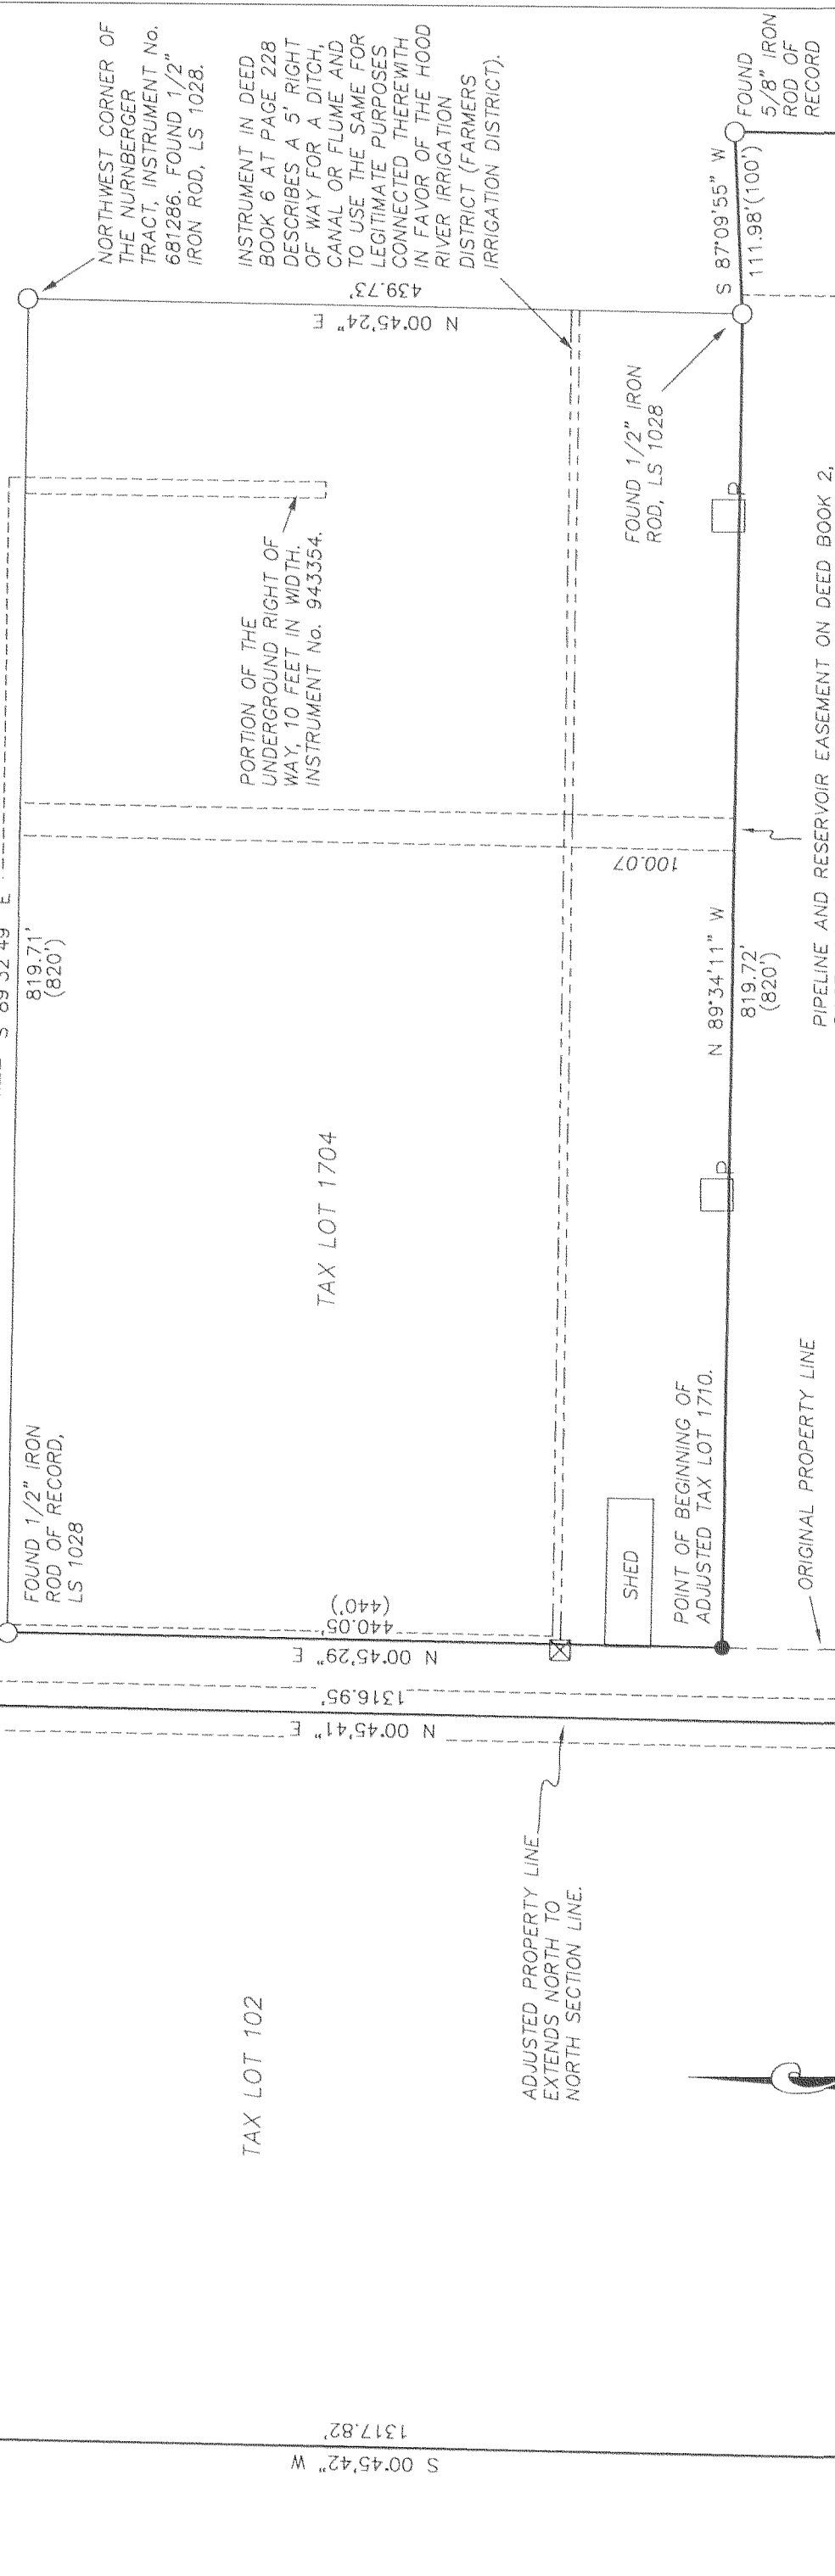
NORTHWEST CORNER OF THE NURNBERGER TRACT, INSTRUMENT No. 681286. FOUND 1/2" IRON ROD, LS 1028.

INSTRUMENT IN DEED BOOK 6 AT PAGE 228 DESCRIBES A 5' RIGHT OF WAY FOR A DITCH, CANAL OR FLUME AND TO USE THE SAME FOR LEGITIMATE PURPOSES CONNECTED THEREWITH IN FAVOR OF THE HOOD RIVER IRRIGATION DISTRICT (FARMERS IRRIGATION DISTRICT).

FOUND 5/8" IRON ROD OF RECORD

S 87°09'55" W
111.98'(100')

N 00°45'24" E
439.73'

FOUND 1/2" IRON ROD, LS 1028

PORTION OF THE UNDERGROUND RIGHT OF WAY, 10 FEET IN WIDTH. INSTRUMENT No. 943354.

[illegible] S 89°32'49" E
819.71'
(820')

100.07

N 89°34'11" W
819.72'
(820')

PIPELINE AND RESERVOIR EASEMENT ON DEED BOOK 2,

TAX LOT 1704

FOUND 1/2" IRON ROD OF RECORD, LS 1028

SHED

POINT OF BEGINNING OF ADJUSTED TAX LOT 1710.

ORIGINAL PROPERTY LINE

N 00°45'29" E
440.05'
(440')

1316.95'
N 00°45'41" E

ADJUSTED PROPERTY LINE EXTENDS NORTH TO NORTH SECTION LINE.

TAX LOT 102

1317.82'
S 00°45'42" W